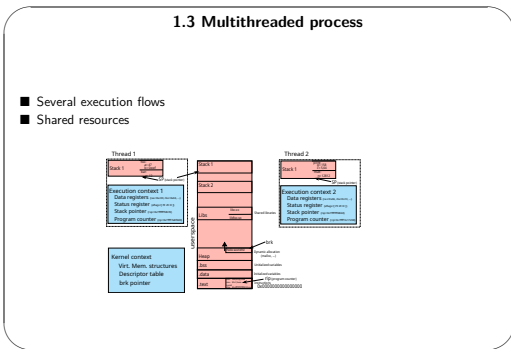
1.3 Multithreaded process

■ Several execution flows
■ Shared resources

Thread 1

Stack 1

Execution context 1
Data registers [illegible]
Status register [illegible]
Stack pointer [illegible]
Program counter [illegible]

Stack 1
Stack 2
Libs
Heap
bss
data
text

userspace

Shared libraries
brk
Dynamic allocation (malloc,...)
Uninitialized variables
Initialized variables
0x00000000000000

Thread 2

Stack 2

Execution context 2
Data registers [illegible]
Status register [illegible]
Stack pointer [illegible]
Program counter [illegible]

Kernel context
Virt. Mem. structures
Descriptor table
brk pointer